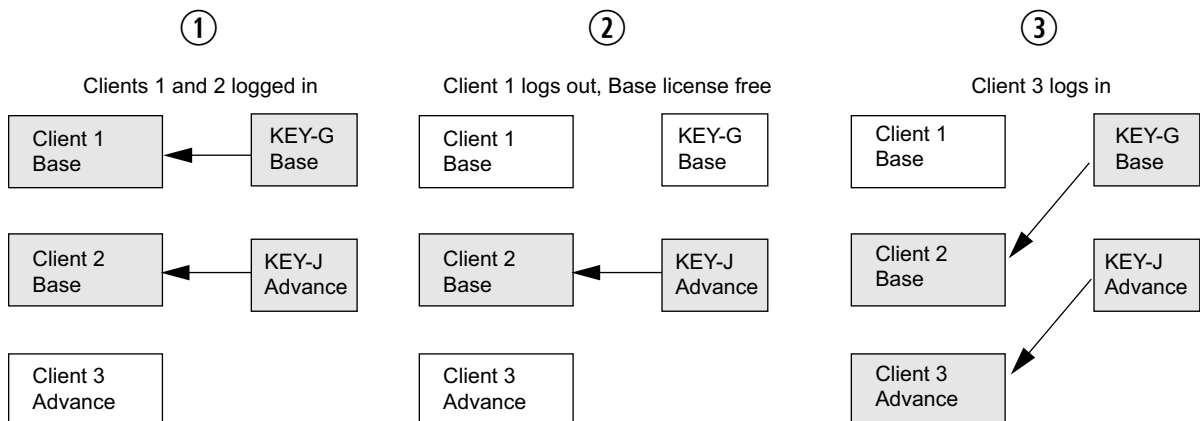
①

Clients 1 and 2 logged in

Client 1
Base

KEY-G
Base

Client 2
Base

KEY-J
Advance

Client 3
Advance

②

Client 1 logs out, Base license free

Client 1
Base

KEY-G
Base

Client 2
Base

KEY-J
Advance

Client 3
Advance

③

Client 3 logs in

Client 1
Base

KEY-G
Base

Client 2
Base

KEY-J
Advance

Client 3
Advance